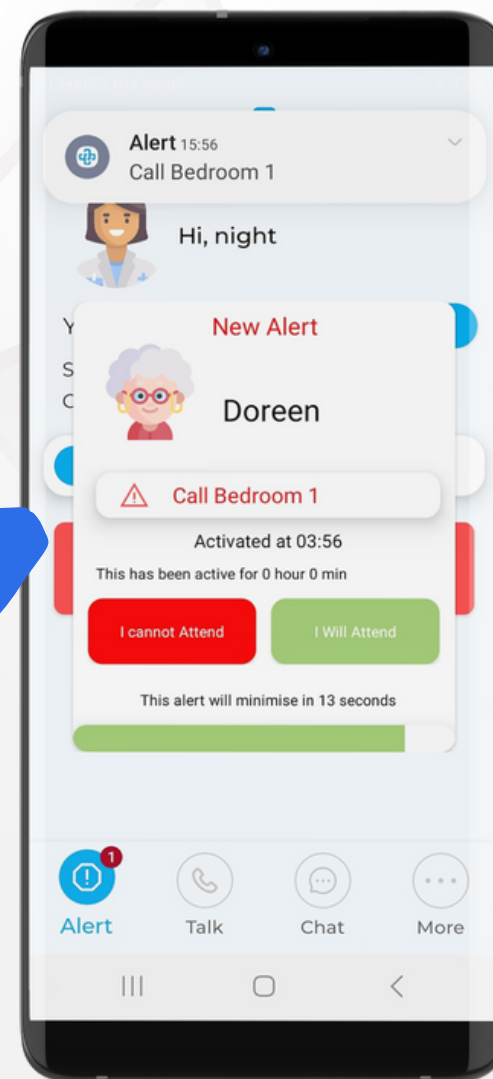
Alert 15:56
Call Bedroom 1

Hi, night

Y
S
C

New Alert

Doreen

Call Bedroom 1

Activated at 03:56

This has been active for 0 hour 0 min

I cannot Attend

I Will Attend

This alert will minimise in 13 seconds

1

Alert

Talk

Chat

More